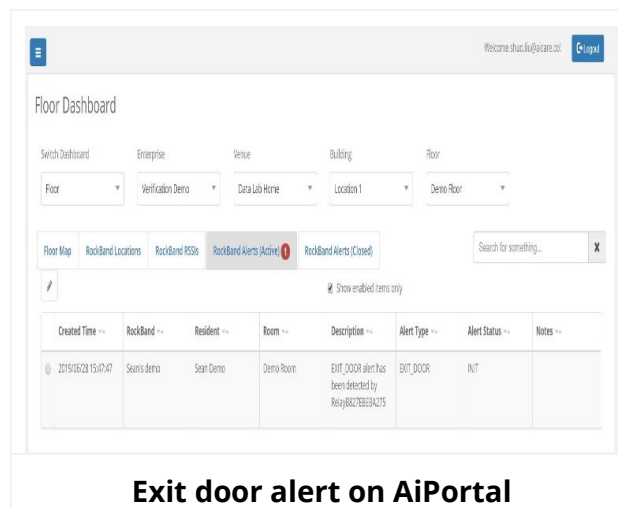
Welcome shuo.liu@aicare.co! Logout

Floor Dashboard

Switch Dashboard
Floor

Enterprise
Verification Demo

Venue
Data Lab Home

Building
Location 1

Floor
Demo Floor

Floor Map | RockBand Locations | RockBand RSSIs | RockBand Alerts (Active) 1 | RockBand Alerts (Closed)

Search for something...

Show enabled items only

| Created Time | RockBand | Resident | Room | Description | Alert Type | Alert Status | Notes |
|---|---|---|---|---|---|---|---|
| 2019/06/28 15:47:47 | Sean's demo | Sean Demo | Demo Room | EXIT_DOOR alert has been detected by RelayB827EBE3A275 | EXIT_DOOR | INIT | |

Exit door alert on AiPortal